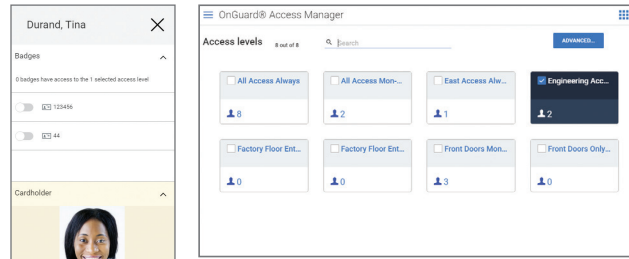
Durand, Tina

Badges

0 badges have access to the 1 selected access level

123456

44

Cardholder

OnGuard® Access Manager

Access levels 8 out of 8

Search

ADVANCED...

All Access Always
8

All Access Mon-...
2

East Access Alw...
1

Engineering Acc...
2

Factory Floor Ent...
0

Factory Floor Ent...
0

Front Doors Mon...
3

Front Doors Only...
0